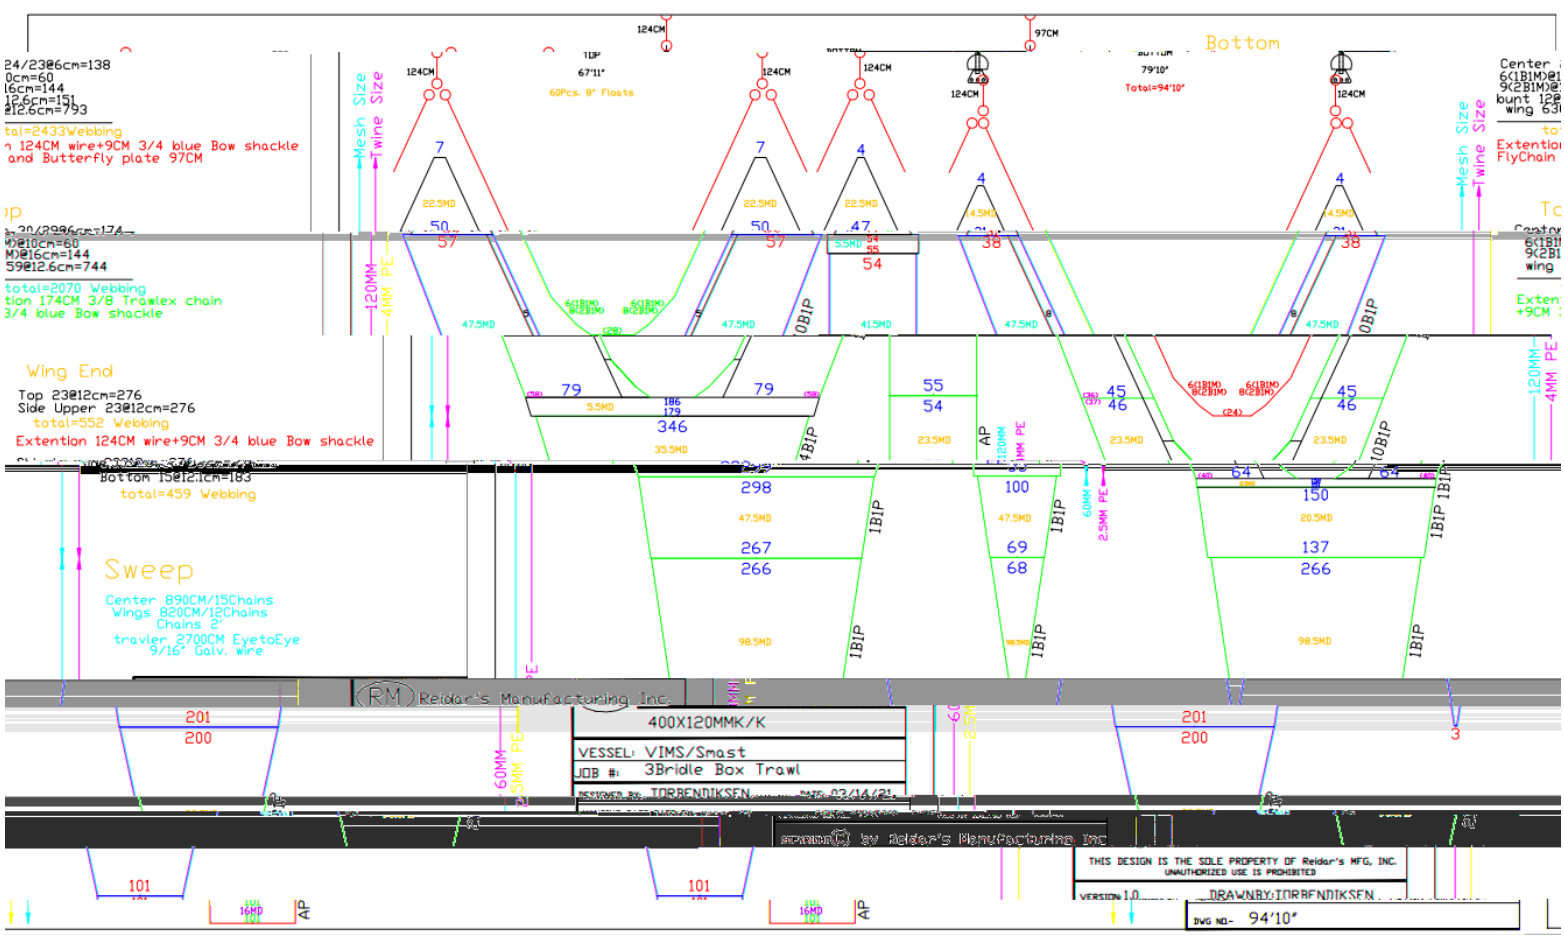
124CM
97CM
Bottom
24/23@6cm=138
0cm=60
16cm=144
12.6cm=151
@12.6cm=793
tal=2433Webbing
n 124CM wire+9CM 3/4 blue Bow shackle
and Butterfly plate 97CM
Top
67'11"
60Pcs. 8" Floats
Bottom
79'10"
Total=94'10"
Center
6(1B1M)@1
9(2B1M)@
bunt 12@
wing 63@
Extention
FlyChain
Mesh Size
Twine Size
124CM
124CM
124CM
124CM
124CM
7
7
4
4
4
22.5MD
22.5MD
22.5MD
14.5MD
14.5MD
50
57
50
57
47
54
55
5.5MD
54
38
38
op
)@10cm=60
)@16cm=144
59@12.6cm=744
total=2070 Webbing
tion 174CM 3/8 Trawlex chain
3/4 blue Bow shackle
120MM
4MM PE
6(1B1M)
8(2B1M)
6(1B1M)
8(2B1M)
(28)
47.5MD
47.5MD
41.5MD
47.5MD
47.5MD
10B1P
10B1P
Wing End
Top 23@12cm=276
Side Upper 23@12cm=276
total=552 Webbing
Extention 124CM wire+9CM 3/4 blue Bow shackle
79
79
186
179
5.5MD
346
35.5MD
55
54
23.5MD
AP
120MM
4MM PE
45
46
6(1B1M)
8(2B1M)
6(1B1M)
8(2B1M)
(24)
45
46
23.5MD
23.5MD
4B1P
10B1P
Bottom 15@12.1cm=183
total=459 Webbing
298
47.5MD
267
266
98.5MD
1B1P
1B1P
100
47.5MD
69
68
98.5MD
1B1P
1B1P
60MM
2.5MM PE
64
64
150
20.5MD
137
266
98.5MD
1B1P
1B1P
1B1P
Sweep
Center 890CM/15Chains
Wings 820CM/12Chains
Chains 2"
travler 2700CM EyetoEye
9/16" Galv. Wire
RM Reidar's Manufacturing Inc.
400X120MMK/K
VESSEL: VIMS/Smast
JOB #: 3Bridle Box Trawl
DESIGNED BY: TORBENDIKSEN DATE: 03/14/21
201
200
201
200
3
60MM
2.5MM PE
by Reidar's Manufacturing Inc
THIS DESIGN IS THE SOLE PROPERTY OF Reidar's MFG, INC.
UNAUTHORIZED USE IS PROHIBITED
VERSION 1.0
DRAWNBY:TORBENDIKSEN
DWG NO- 94'10"
101
101
16MD
AP
16MD
AP